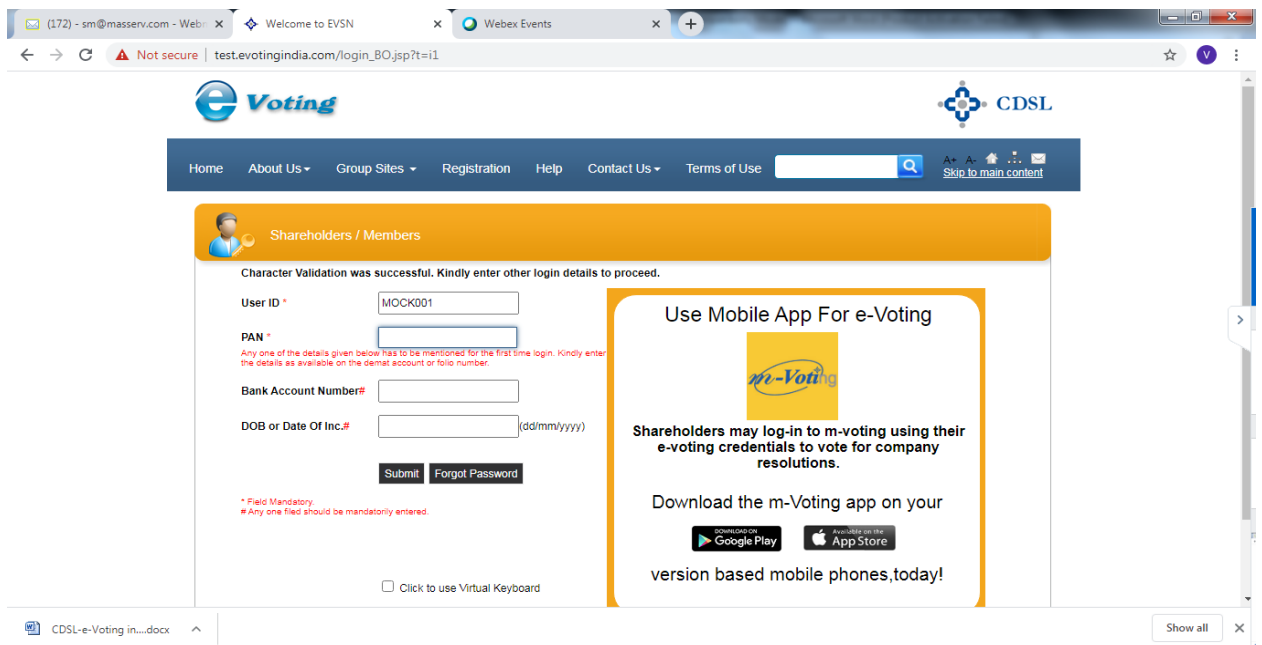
(172) - sm@masserv.com - Web ×
Welcome to EVSN ×
Webex Events ×
+

Not secure | test.evotingindia.com/login_BO.jsp?t=i1

V

e Voting

CDSL

Home | About Us | Group Sites | Registration | Help | Contact Us | Terms of Use

A+ A-
Skip to main content

Shareholders / Members

Character Validation was successful. Kindly enter other login details to proceed.

User ID * MOCK001

PAN *
Any one of the details given below has to be mentioned for the first time login. Kindly enter the details as available on the demat account or folio number.

Bank Account Number#

DOB or Date Of Inc.# (dd/mm/yyyy)

Submit Forgot Password

* Field Mandatory.
# Any one filed should be mandatorily entered.

Click to use Virtual Keyboard

Use Mobile App For e-Voting

m-Voting

Shareholders may log-in to m-voting using their e-voting credentials to vote for company resolutions.

Download the m-Voting app on your

DOWNLOAD ON Google Play

Available on the App Store

version based mobile phones,today!

CDSL-e-Voting in....docx

Show all